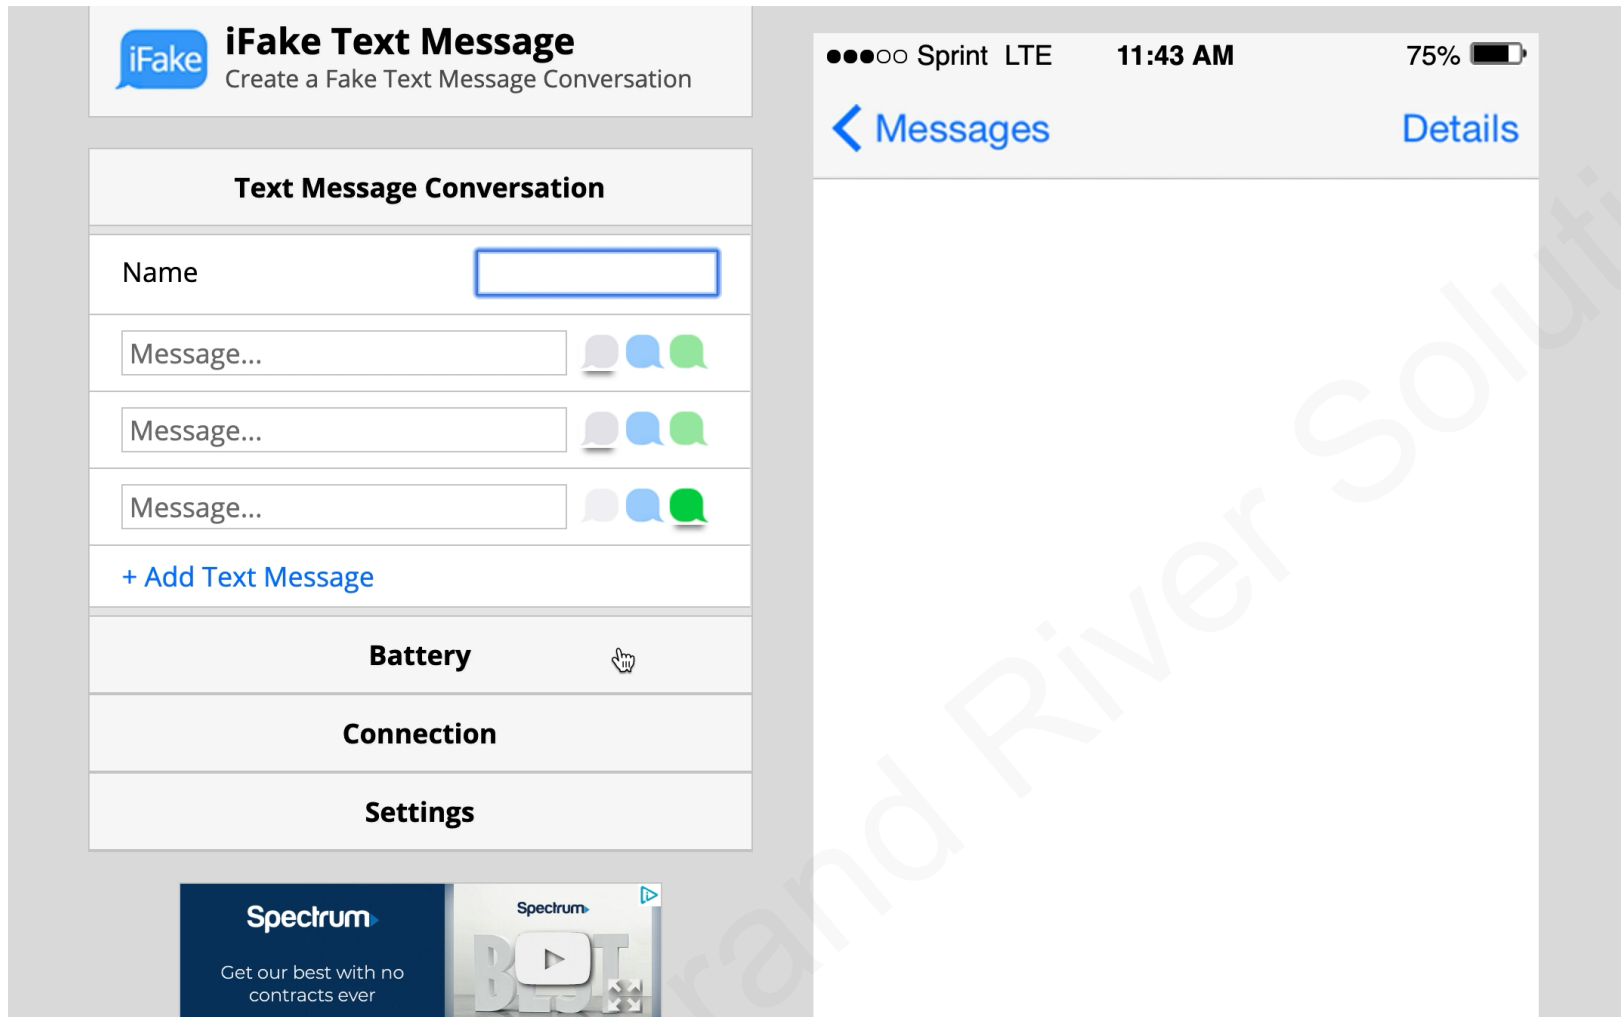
iFake
iFake Text Message
Create a Fake Text Message Conversation

Text Message Conversation

Name

Message...

Message...

Message...

+ Add Text Message

Battery

Connection

Settings

Spectrum
Get our best with no contracts ever

Spectrum

●●●○○ Sprint LTE 11:43 AM 75%

Messages Details

rand River Soluti